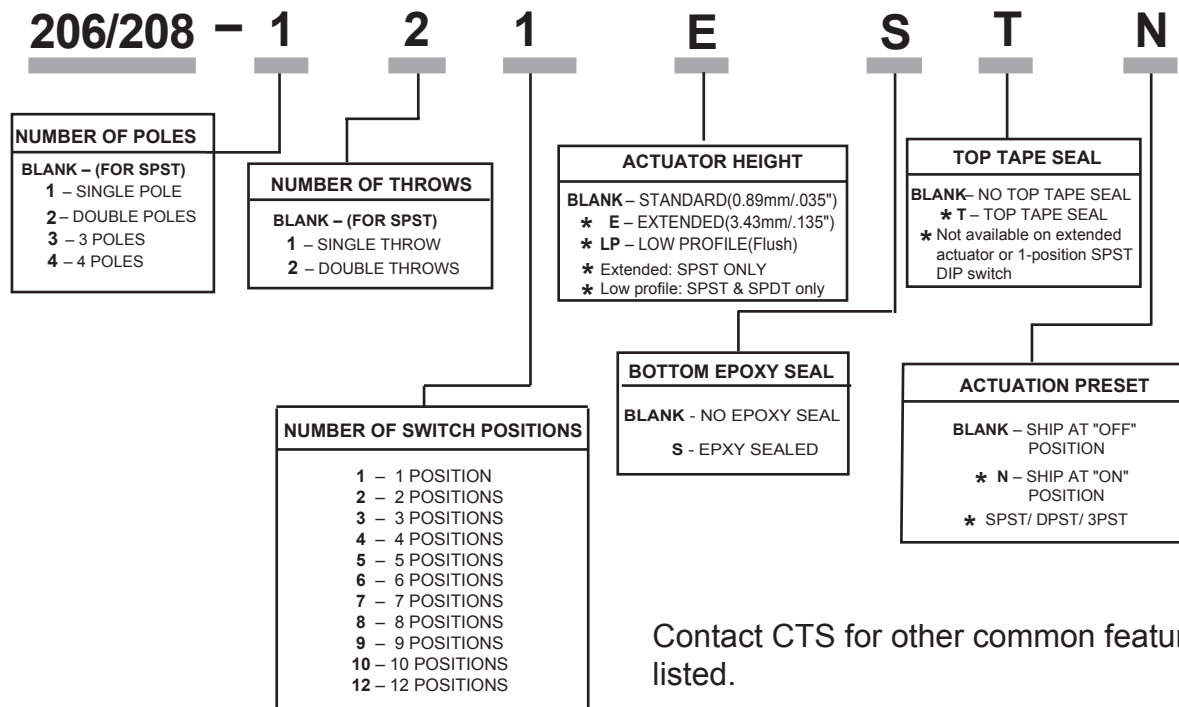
206/208 – 1 2 1 E S T N

NUMBER OF POLES
BLANK – (FOR SPST)
1 – SINGLE POLE
2 – DOUBLE POLES
3 – 3 POLES
4 – 4 POLES

NUMBER OF THROWS
BLANK – (FOR SPST)
1 – SINGLE THROW
2 – DOUBLE THROWS

ACTUATOR HEIGHT
BLANK – STANDARD(0.89mm/.035")
* E – EXTENDED(3.43mm/.135")
* LP – LOW PROFILE(Flush)
* Extended: SPST ONLY
* Low profile: SPST & SPDT only

TOP TAPE SEAL
BLANK– NO TOP TAPE SEAL
* T – TOP TAPE SEAL
* Not available on extended actuator or 1-position SPST DIP switch

BOTTOM EPOXY SEAL
BLANK - NO EPOXY SEAL
S - EPXY SEALED

ACTUATION PRESET
BLANK – SHIP AT "OFF" POSITION
* N – SHIP AT "ON" POSITION
* SPST/ DPST/ 3PST

NUMBER OF SWITCH POSITIONS
1 – 1 POSITION
2 – 2 POSITIONS
3 – 3 POSITIONS
4 – 4 POSITIONS
5 – 5 POSITIONS
6 – 6 POSITIONS
7 – 7 POSITIONS
8 – 8 POSITIONS
9 – 9 POSITIONS
10 – 10 POSITIONS
12 – 12 POSITIONS

Contact CTS for other common featu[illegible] listed.